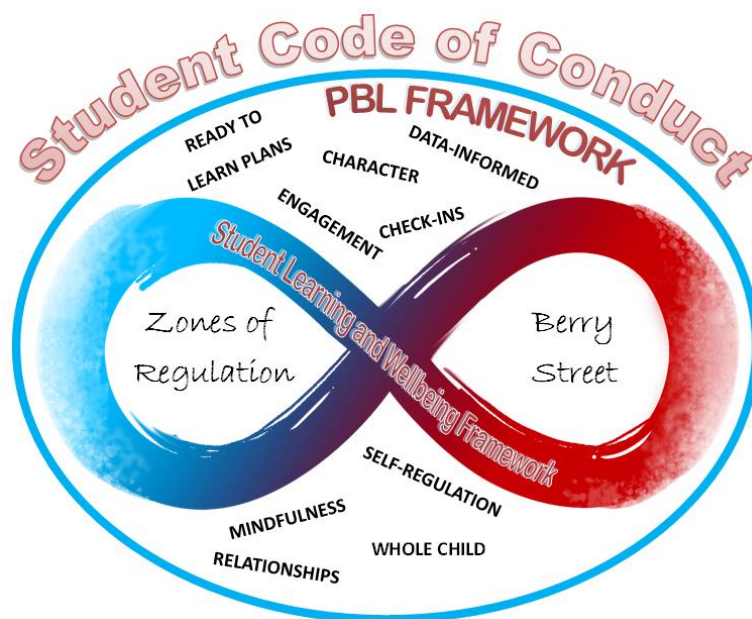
Student Code of Conduct

PBL FRAMEWORK

READY TO LEARN PLANS

CHARACTER

DATA-INFORMED

ENGAGEMENT

CHECK-INS

Student Learning and Wellbeing Framework

Zones of Regulation

Berry Street

SELF-REGULATION

MINDFULNESS

RELATIONSHIPS

WHOLE CHILD